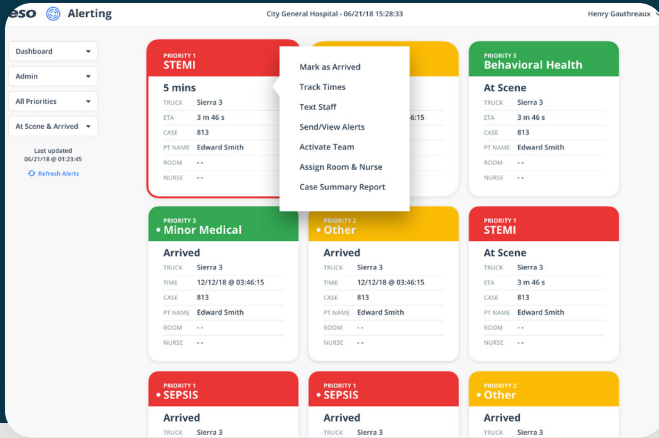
eso Alerting City General Hospital - 06/21/18 15:28:33 Henry Gauthreaux

Dashboard
Admin
All Priorities
At Scene & Arrived
Last updated 06/21/18 @ 01:23:45
Refresh Alerts

PRIORITY 1
STEMI
5 mins
TRUCK Sierra 3
ETA 3 m 46 s
CASE 813
PT NAME Edward Smith
ROOM --
NURSE --

Mark as Arrived
Track Times
Text Staff
Send/View Alerts
Activate Team
Assign Room & Nurse
Case Summary Report

:15

PRIORITY 3
Behavioral Health
At Scene
TRUCK Sierra 3
ETA 3 m 46 s
CASE 813
PT NAME Edward Smith
ROOM --
NURSE --

PRIORITY 3
• Minor Medical
Arrived
TRUCK Sierra 3
TIME 12/12/18 @ 03:46:15
CASE 813
PT NAME Edward Smith
ROOM --
NURSE --

PRIORITY 2
• Other
Arrived
TRUCK Sierra 3
TIME 12/12/18 @ 03:46:15
CASE 813
PT NAME Edward Smith
ROOM --
NURSE --

PRIORITY 1
STEMI
At Scene
TRUCK Sierra 3
ETA 3 m 46 s
CASE 813
PT NAME Edward Smith
ROOM --
NURSE --

PRIORITY 1
• SEPSIS
Arrived
TRUCK Sierra 3

PRIORITY 1
• SEPSIS
Arrived
TRUCK Sierra 3

PRIORITY 2
• Other
Arrived
TRUCK Sierra 3